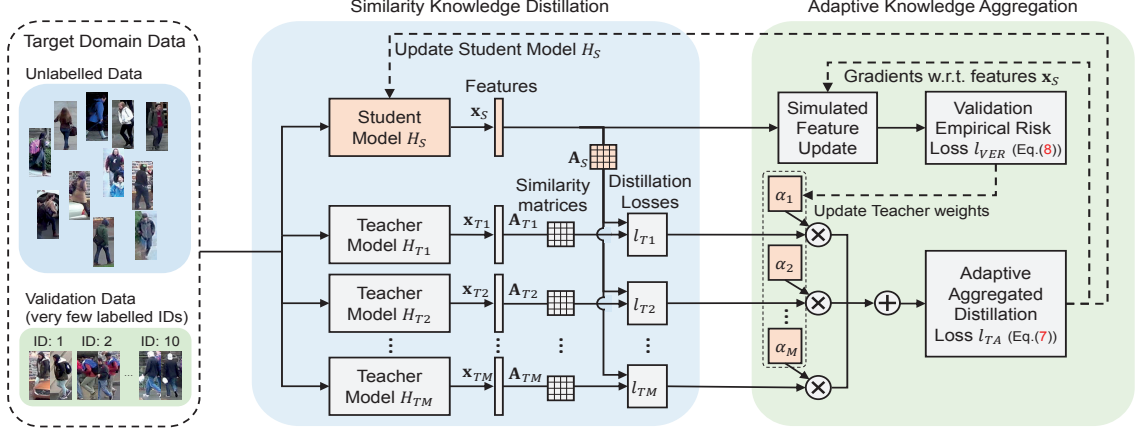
Similarity Knowledge Distillation

Adaptive Knowledge Aggregation

Target Domain Data

Unlabelled Data

Validation Data (very few labelled IDs)

ID: 1 ID: 2 ... ID: 10

Update Student Model $H_S$

Features

Student Model $H_S$

$\mathbf{x}_S$

$\mathbf{A}_S$

Similarity matrices

Distillation Losses

Teacher Model $H_{T1}$

$\mathbf{x}_{T1}$

$\mathbf{A}_{T1}$

$l_{T1}$

Teacher Model $H_{T2}$

$\mathbf{x}_{T2}$

$\mathbf{A}_{T2}$

$l_{T2}$

Teacher Model $H_{TM}$

$\mathbf{x}_{TM}$

$\mathbf{A}_{TM}$

$l_{TM}$

Gradients w.r.t. features $\mathbf{x}_S$

Simulated Feature Update

Validation Empirical Risk Loss $l_{VER}$ (Eq.(8))

$\alpha_1$

Update Teacher weights

$\alpha_2$

$\alpha_M$

Adaptive Aggregated Distillation Loss $l_{TA}$ (Eq.(7))